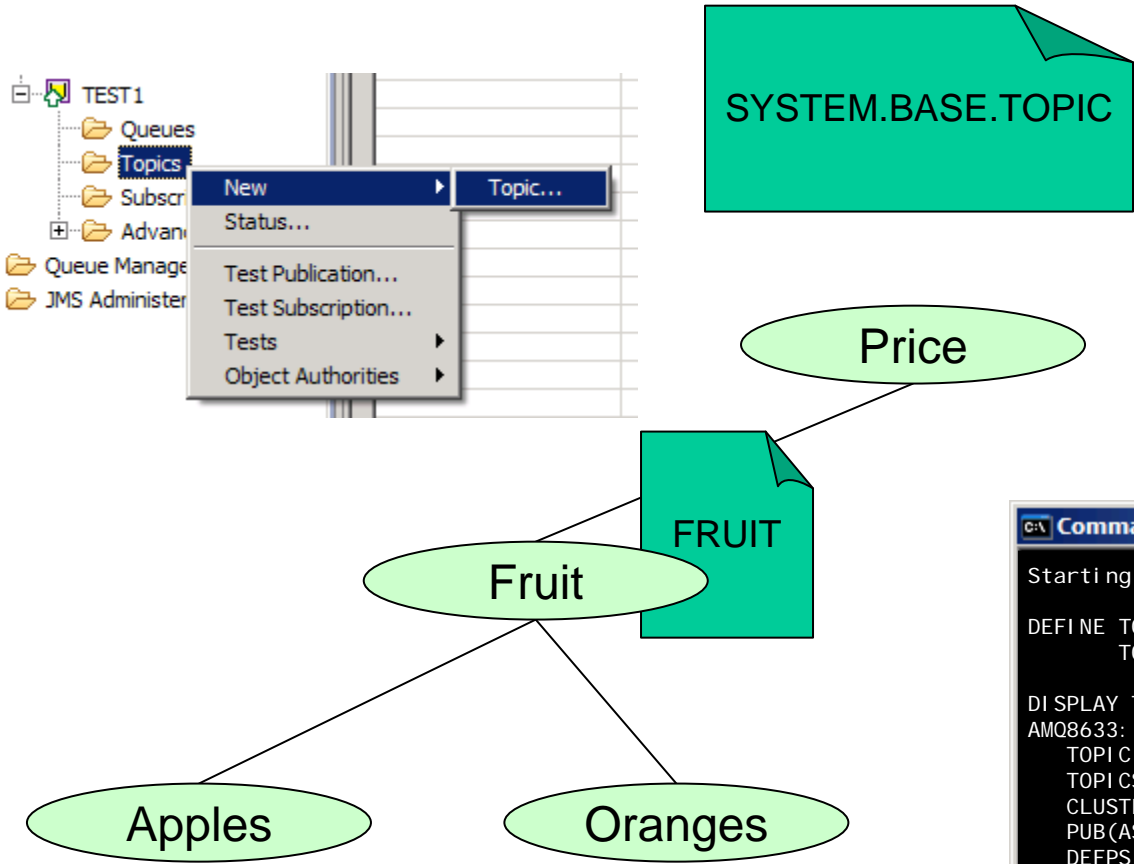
TEST1
Queues
Topics
Subscr
Advan
Queue Manage
JMS Administer

New
Topic...
Status...
Test Publication...
Test Subscription...
Tests
Object Authorities

SYSTEM.BASE.TOPIC

Price

FRUIT

Fruit

Apples

Oranges

Comma

Starting

DEFINE TO
TO

DISPLAY
AMQ8633:
TOPIC
TOPIC
CLUST
PUB(A
DEFPS